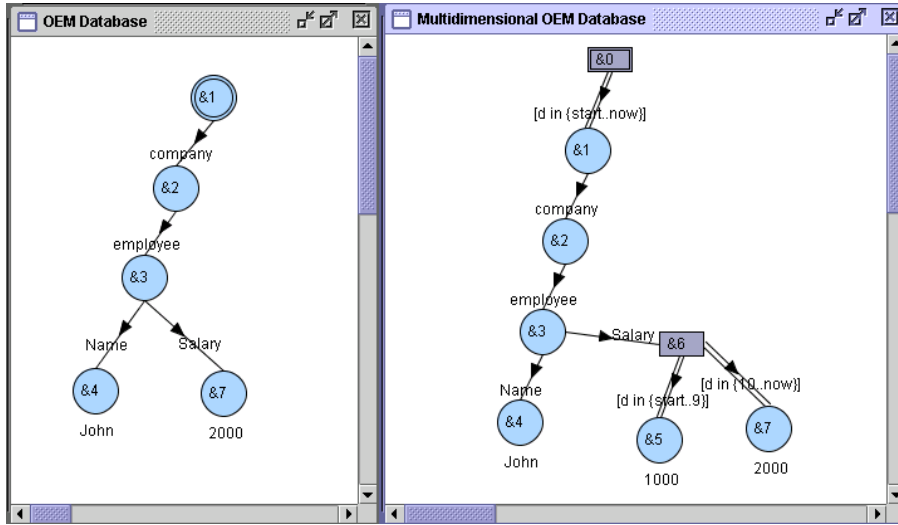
OEM Database

&1
company
&2
employee
&3
Name
Salary
&4
&7
John
2000

Multidimensional OEM Database

&0
[d in {start..now}]
&1
company
&2
employee
&3
Salary
&6
Name
[d in {10..now}]
[d in {start..9}]
&4
&5
&7
John
1000
2000